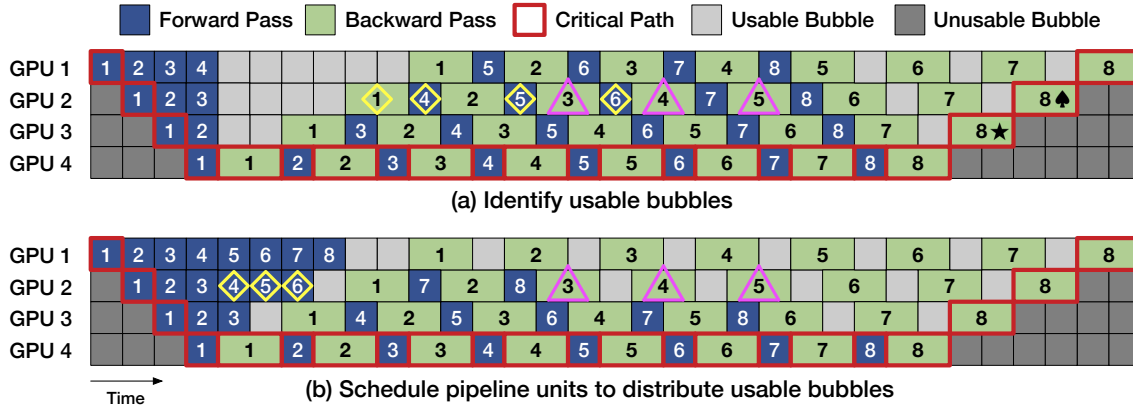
Forward Pass Backward Pass Critical Path Usable Bubble Unusable Bubble

GPU 1 1 2 3 4 1 5 2 6 3 7 4 8 5 6 7 8
GPU 2 1 2 3 1 4 2 5 3 6 4 7 5 8 6 7 8♠
GPU 3 1 2 1 3 2 4 3 5 4 6 5 7 6 8 7 8★
GPU 4 1 1 2 2 3 3 4 4 5 5 6 6 7 7 8 8

(a) Identify usable bubbles

GPU 1 1 2 3 4 5 6 7 8 1 2 3 4 5 6 7 8
GPU 2 1 2 3 4 5 6 1 7 2 8 3 4 5 6 7 8
GPU 3 1 2 3 1 4 2 5 3 6 4 7 5 8 6 7 8
GPU 4 1 1 2 2 3 3 4 4 5 5 6 6 7 7 8 8

Time

(b) Schedule pipeline units to distribute usable bubbles